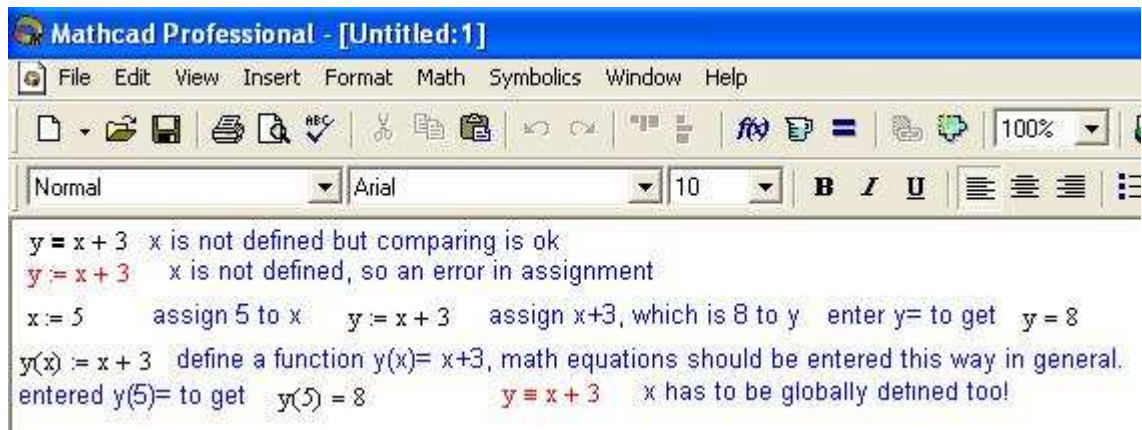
Mathcad Professional - [Untitled:1]

File Edit View Insert Format Math Symbolics Window Help

100%

Normal Arial 10 B I U

$y = x + 3$ x is not defined but comparing is ok
$y := x + 3$ x is not defined, so an error in assignment
$x := 5$ assign 5 to x $y := x + 3$ assign x+3, which is 8 to y enter y= to get $y = 8$
$y(x) := x + 3$ define a function y(x)= x+3, math equations should be entered this way in general.
entered y(5)= to get $y(5) = 8$ $y \equiv x + 3$ x has to be globally defined too!